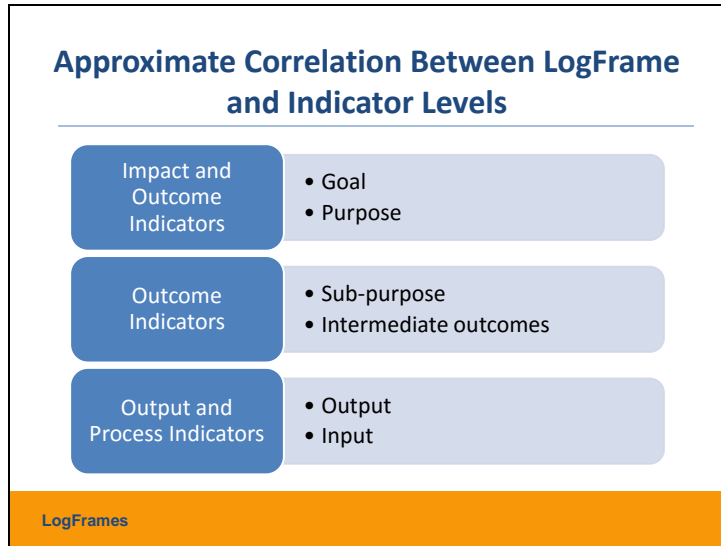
Approximate Correlation Between LogFrame and Indicator Levels

Impact and Outcome Indicators
• Goal
• Purpose

Outcome Indicators
• Sub-purpose
• Intermediate outcomes

Output and Process Indicators
• Output
• Input

LogFrames